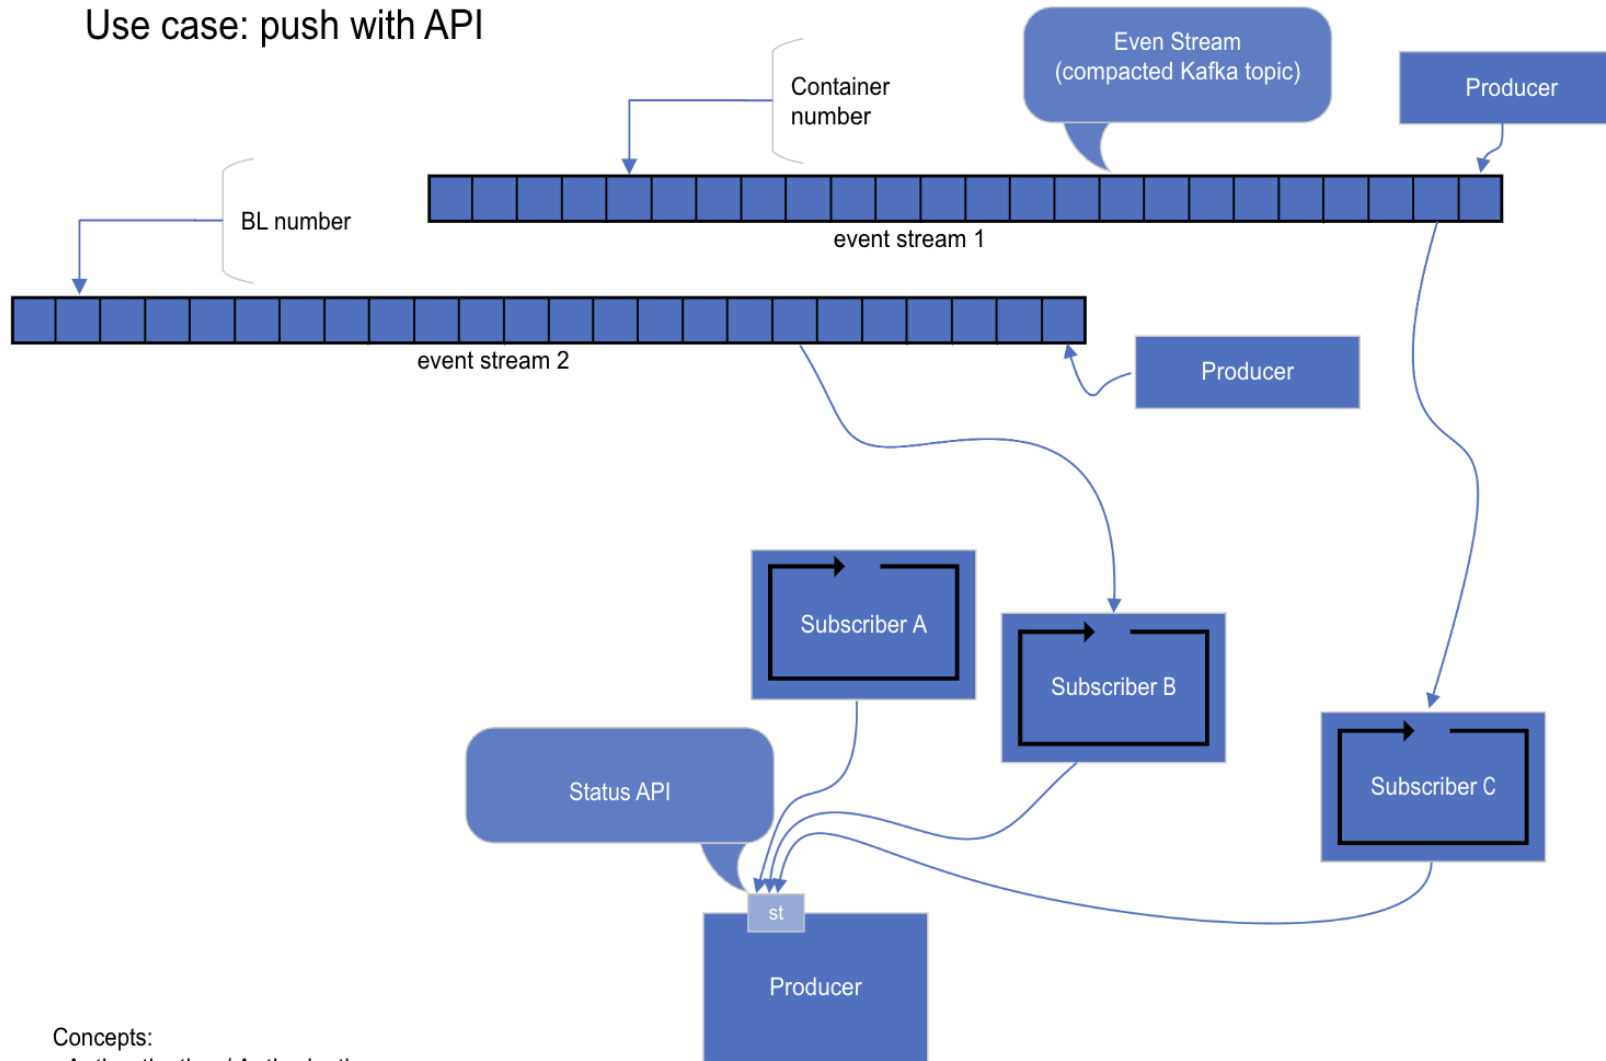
Use case: push with API

Container number

Even Stream
(compacted Kafka topic)

Producer

BL number

event stream 1

event stream 2

Producer

Subscriber A

Subscriber B

Subscriber C

Status API

st

Producer

Concepts:

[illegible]